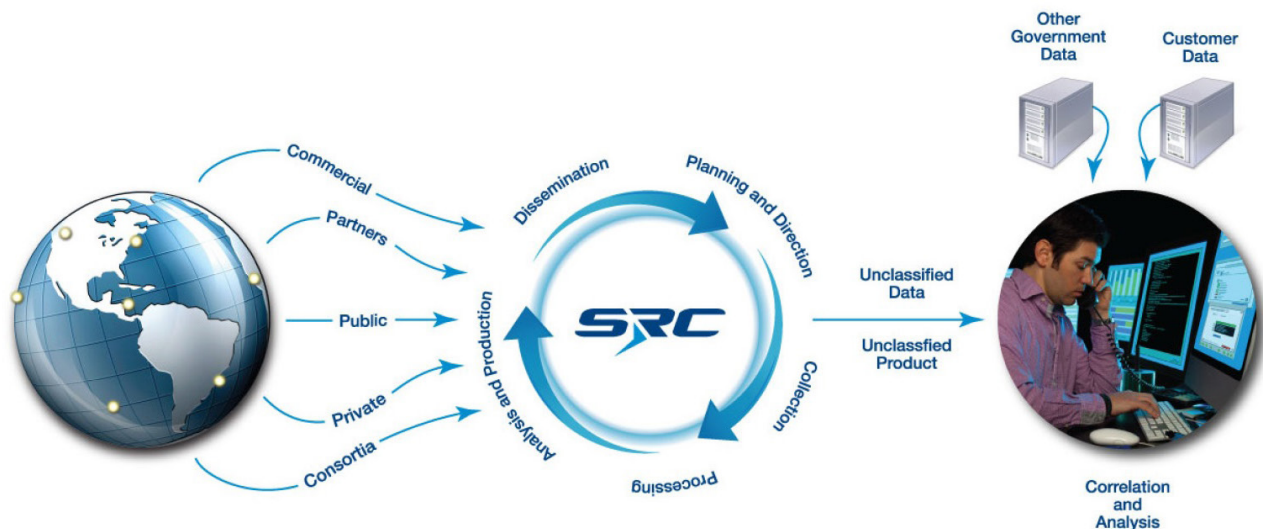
Other Government Data

Customer Data

Commercial

Partners

Public

Private

Consortia

Dissemination

Planning and Direction

Collection

Processing

Analysis and Production

SRC

Unclassified Data

Unclassfied Product

Correlation and Analysis